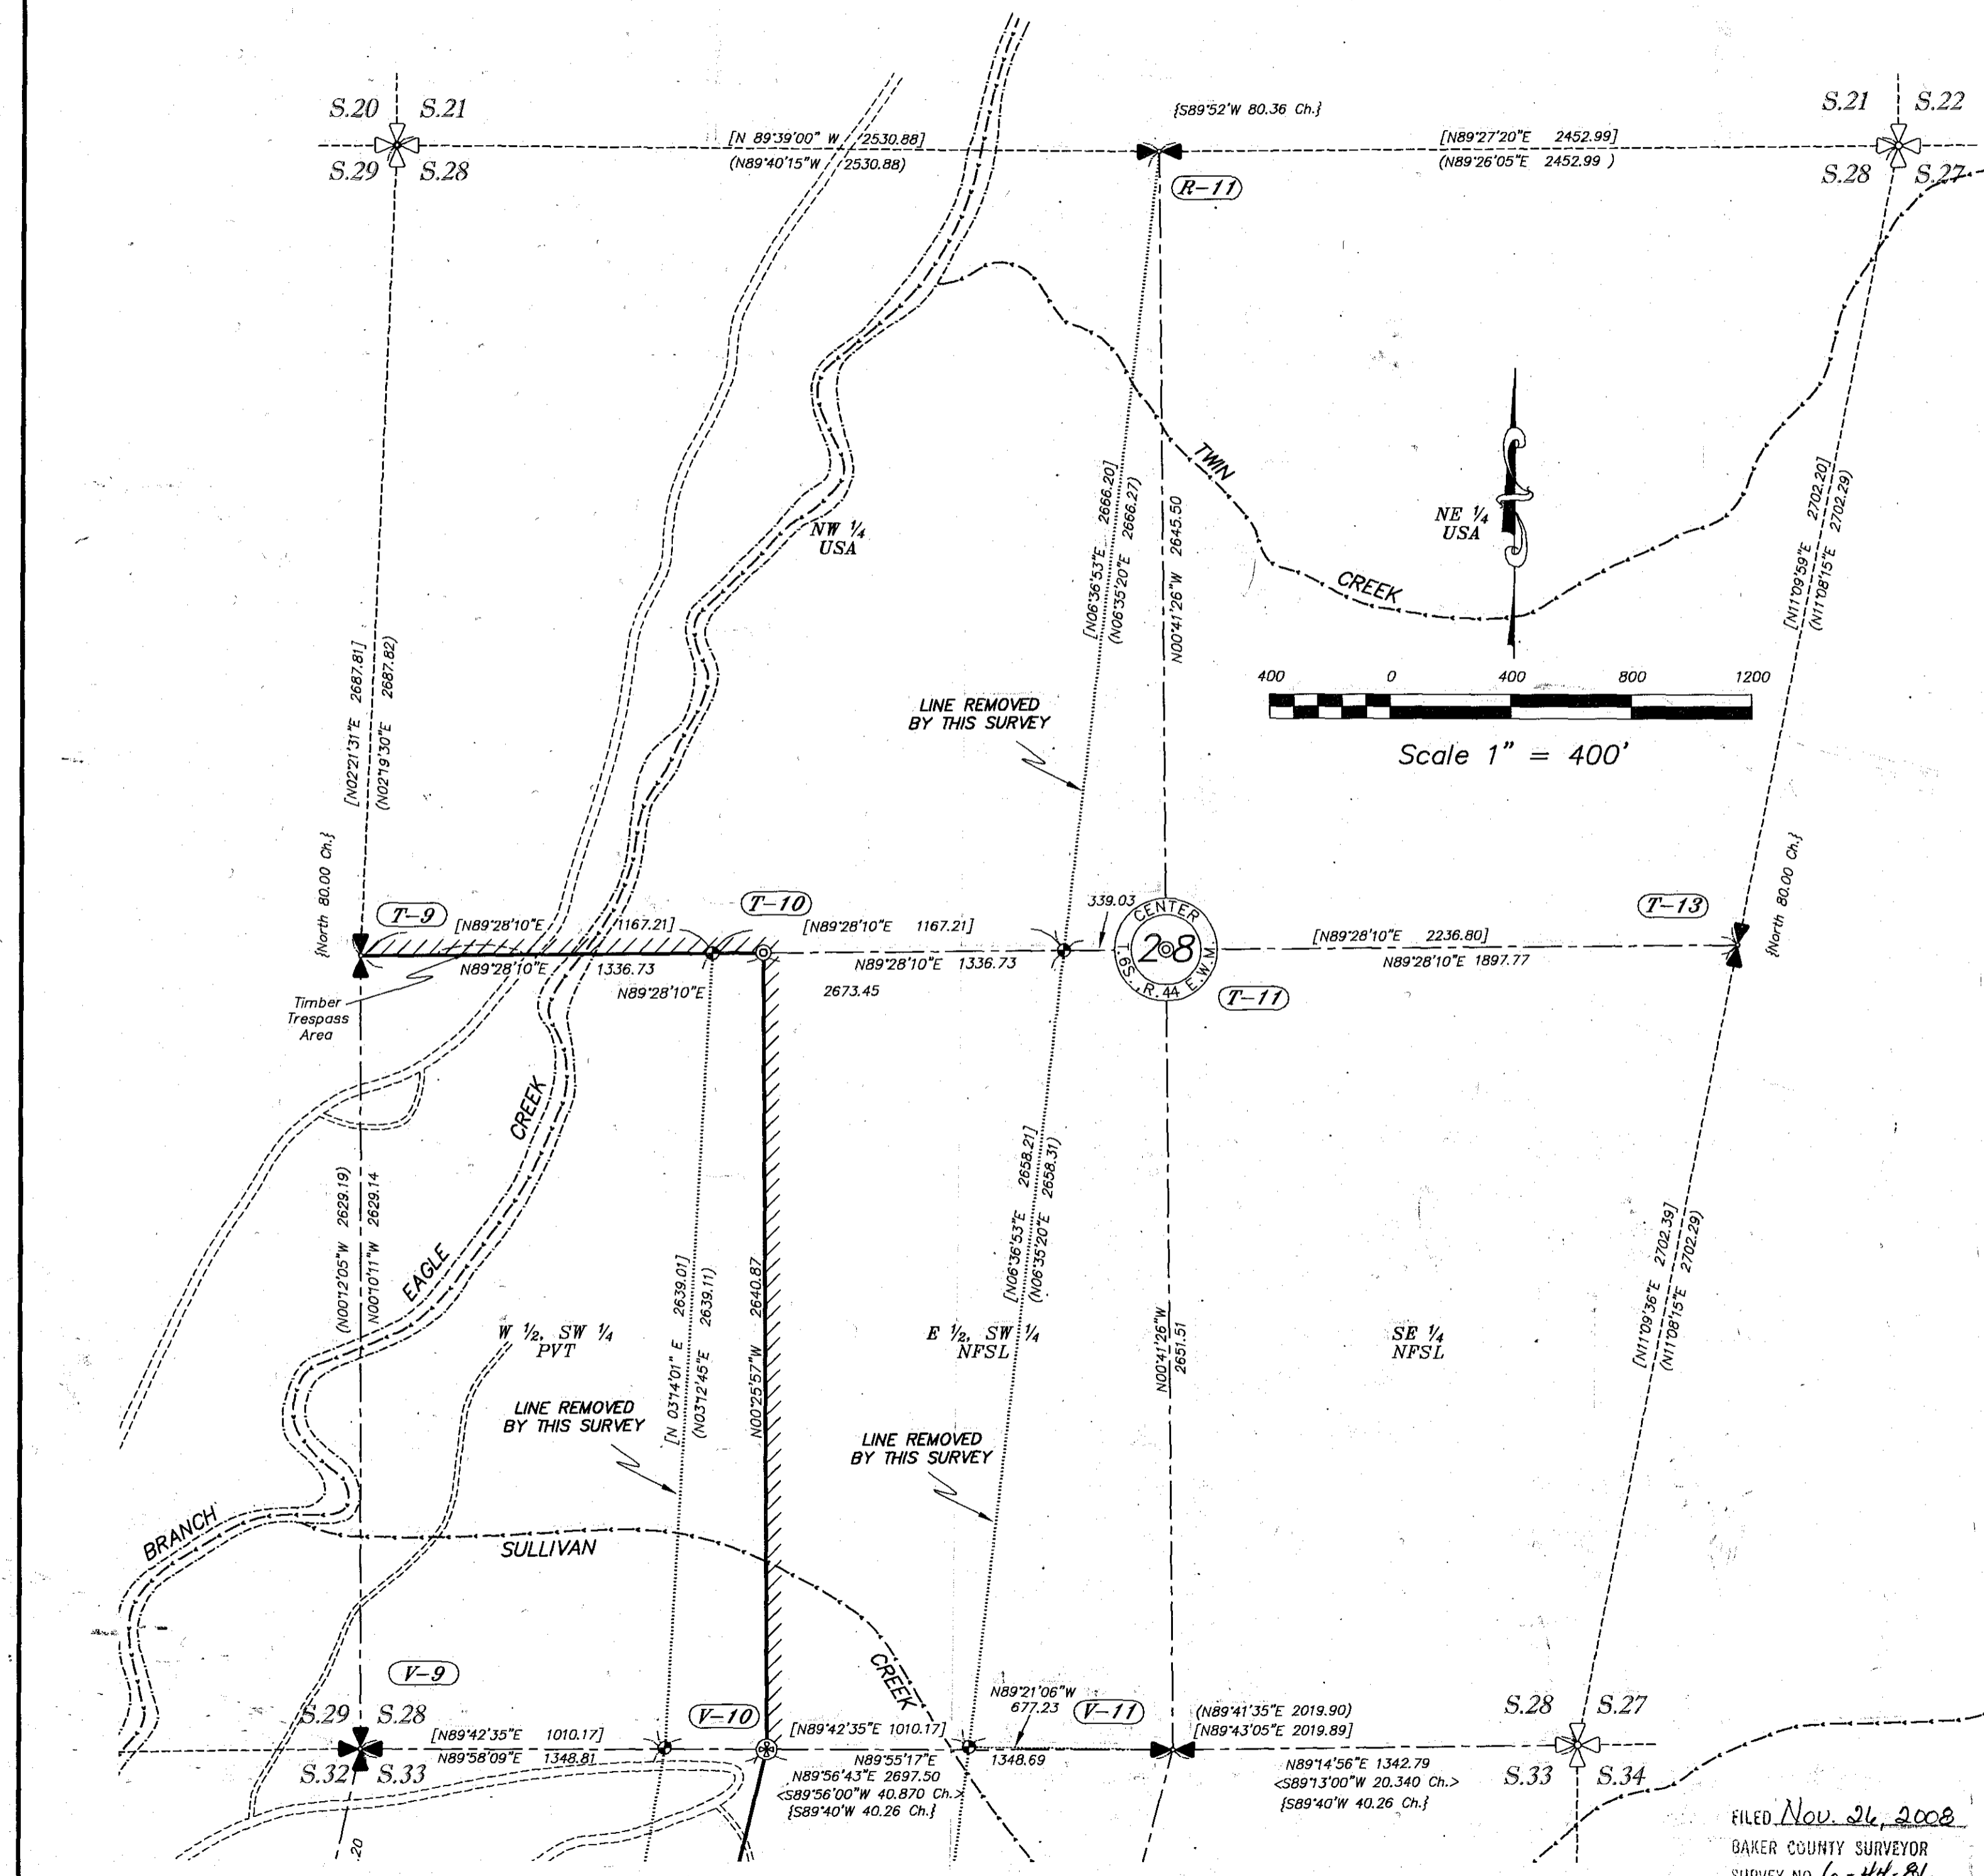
S.20 S.21
S.29 S.28

[N 89°39'00" W 2530.88]
(N89°40'15"W 2530.88)

{S89°52'W 80.36 Ch.}

R-11

[N89°27'20"E 2452.99]
(N89°26'05"E 2452.99 )

S.21 S.22
S.28 S.27

TWIN
CREEK

NE ¼
USA

NW ¼
USA

[N06°36'53"E 2666.20]
(N06°35'20"E 2666.27)

N00°41'26"W 2645.50

[N11°09'59"E 2702.20]
(N11°08'15"E 2702.29)

[N02°21'31"E 2687.81]
(N02°19'30"E 2687.82)

400 0 400 800 1200

Scale 1" = 400'

LINE REMOVED
BY THIS SURVEY

{North 80.00 Ch.}

T-9

[N89°28'10"E 1167.21]

T-10

[N89°28'10"E 1167.21]

339.03

CENTER
28
T.6S. R.44 E.W.M.

[N89°28'10"E 2236.80]
N89°28'10"E 1897.77

T-13

{North 80.00 Ch.}

N89°28'10"E 1336.73

N89°28'10"E

N89°28'10"E 1336.73

2673.45

T-11

Timber
Trespass
Area

CREEK

EAGLE

(N00°12'05"W 2629.19)
N00°10'11"W 2629.14

[N 03°14'01" E 2639.01]
(N03°12'45"E 2639.11)

N00°25'57"W 2640.87

[N06°36'53"E 2658.21]
(N06°35'20"E 2658.31)

N00°41'26"W 2651.51

[N11°09'36"E 2702.39]
(N11°08'15"E 2702.29)

W ½, SW ¼
PVT

E ½, SW ¼
NFSL

SE ¼
NFSL

LINE REMOVED
BY THIS SURVEY

LINE REMOVED
BY THIS SURVEY

BRANCH

SULLIVAN

CREEK

V-9

S.29 S.28
S.32 S.33

[N89°42'35"E 1010.17]
N89°58'09"E 1348.81

V-10

[N89°42'35"E 1010.17]

N89°21'06"W
677.23

V-11

(N89°41'35"E 2019.90)
[N89°43'05"E 2019.89]

S.28 S.27
S.33 S.34

N89°55'17"E
N89°56'43"E 2697.50
<S89°56'00"W 40.870 Ch.>
{S89°40'W 40.26 Ch.}

1348.69

N89°14'56"E 1342.79
<S89°13'00"W 20.340 Ch.>
{S89°40'W 40.26 Ch.}

20

FILED Nov. 26, 2008
BAKER COUNTY SURVEYOR
SURVEY NO. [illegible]